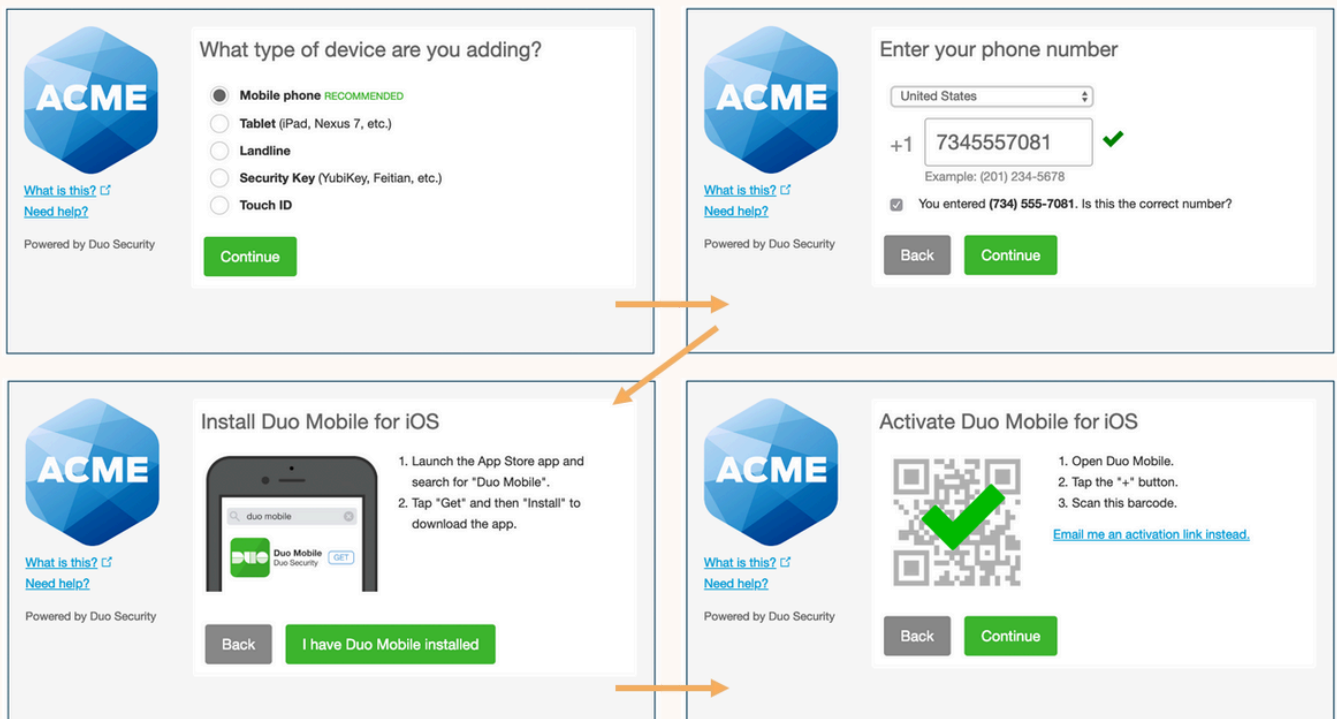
ACME

What is this?
Need help?

Powered by Duo Security

What type of device are you adding?

Mobile phone RECOMMENDED
Tablet (iPad, Nexus 7, etc.)
Landline
Security Key (YubiKey, Feitian, etc.)
Touch ID

Continue

ACME

What is this?
Need help?

Powered by Duo Security

Enter your phone number

United States

+1 7345557081

Example: (201) 234-5678

You entered (734) 555-7081. Is this the correct number?

Back Continue

ACME

What is this?
Need help?

Powered by Duo Security

Install Duo Mobile for iOS

duo mobile

DUO Duo Mobile Duo Security GET

1. Launch the App Store app and search for "Duo Mobile".
2. Tap "Get" and then "Install" to download the app.

Back I have Duo Mobile installed

ACME

What is this?
Need help?

Powered by Duo Security

Activate Duo Mobile for iOS

1. Open Duo Mobile.
2. Tap the "+" button.
3. Scan this barcode.

Email me an activation link instead.

Back Continue